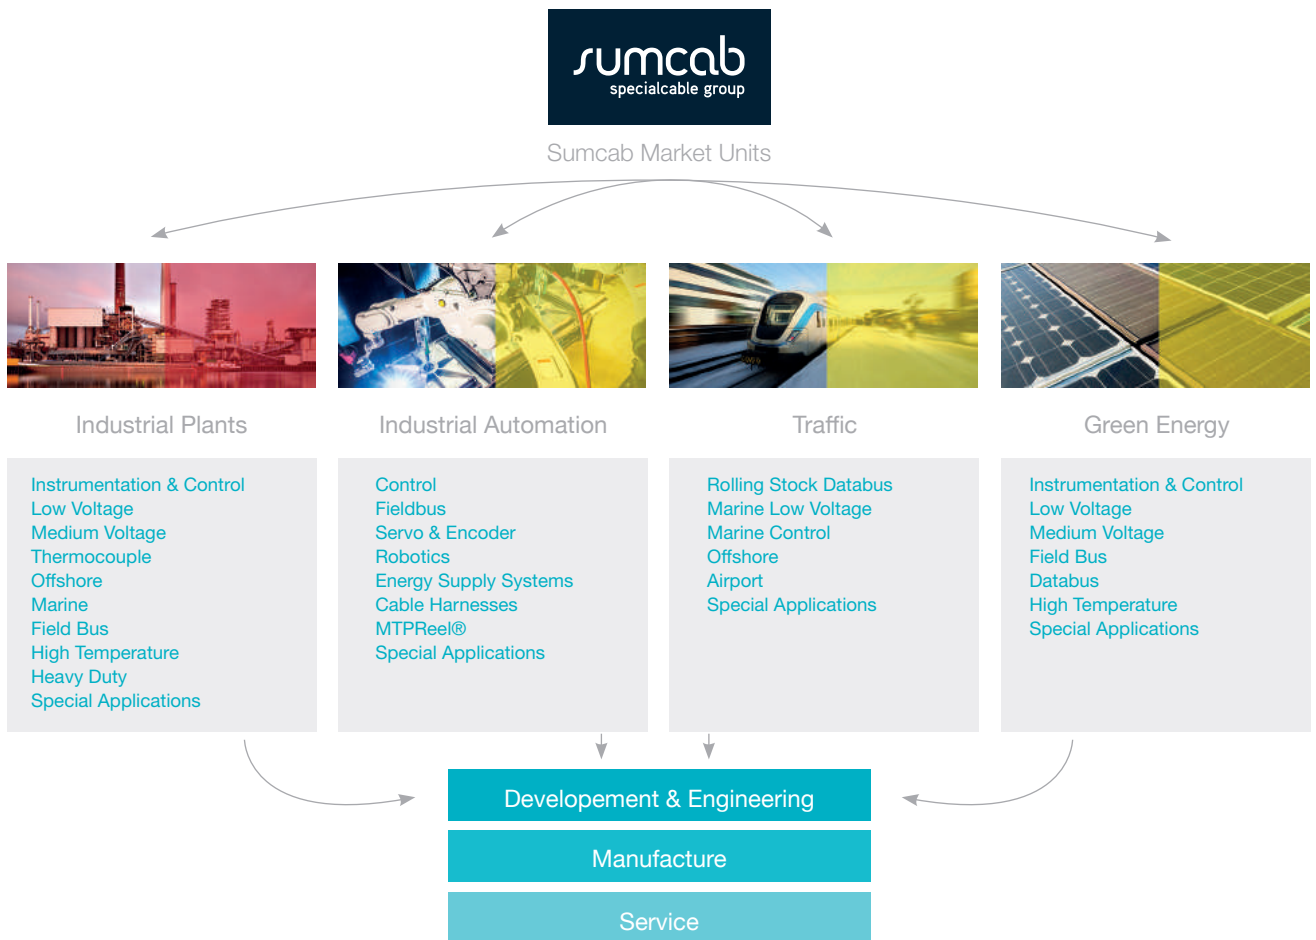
sumcab
specialcable group

Sumcab Market Units

Industrial Plants

Instrumentation & Control
Low Voltage
Medium Voltage
Thermocouple
Offshore
Marine
Field Bus
High Temperature
Heavy Duty
Special Applications

Industrial Automation

Control
Fieldbus
Servo & Encoder
Robotics
Energy Supply Systems
Cable Harnesses
MTPReel®
Special Applications

Traffic

Rolling Stock Databus
Marine Low Voltage
Marine Control
Offshore
Airport
Special Applications

Green Energy

Instrumentation & Control
Low Voltage
Medium Voltage
Field Bus
Databus
High Temperature
Special Applications

Developement & Engineering

Manufacture

Service